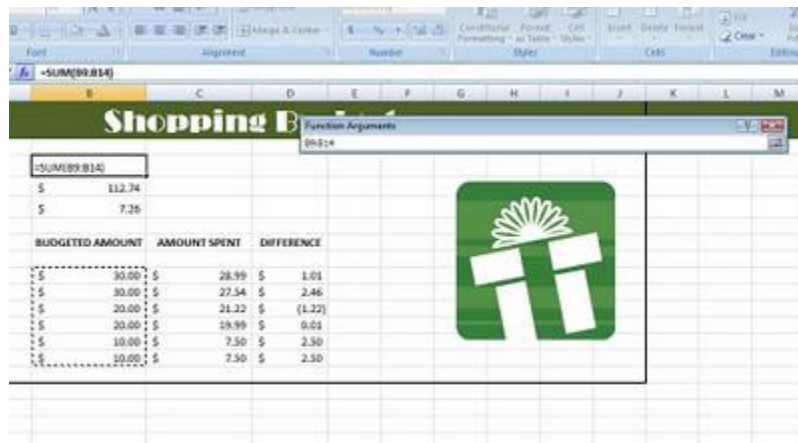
Font Alignment Merge & Center Number Conditional Formatting Format as Table Cell Styles Styles Insert Delete Format Cells Clear Editing

=SUM(B9:B14)

B C D E F G H I J K L M

Shopping B

Function Arguments
B9:B14

=SUM(B9:B14)
$ 112.74
$ 7.26

| BUDGETED AMOUNT | AMOUNT SPENT | DIFFERENCE |
|---|---|---|
| $ 30.00 | $ 28.99 | $ 1.01 |
| $ 30.00 | $ 27.54 | $ 2.46 |
| $ 20.00 | $ 21.22 | $ (1.22) |
| $ 20.00 | $ 19.99 | $ 0.01 |
| $ 10.00 | $ 7.50 | $ 2.50 |
| $ 10.00 | $ 7.50 | $ 2.50 |